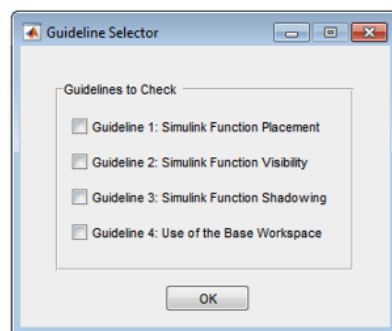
Guideline Selector

Guidelines to Check

Guideline 1: Simulink Function Placement

Guideline 2: Simulink Function Visibility

Guideline 3: Simulink Function Shadowing

Guideline 4: Use of the Base Workspace

OK